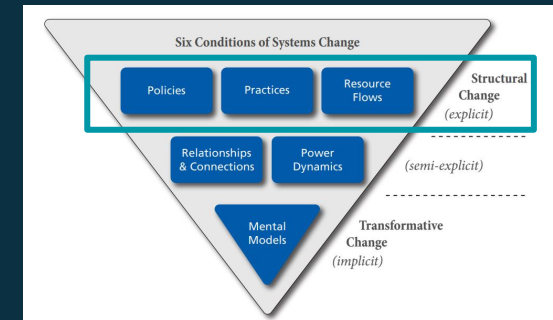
Six Conditions of Systems Change

Policies

Practices

Resource Flows

Structural Change
(explicit)

Relationships & Connections

Power Dynamics

(semi-explicit)

Mental Models

Transformative Change
(implicit)